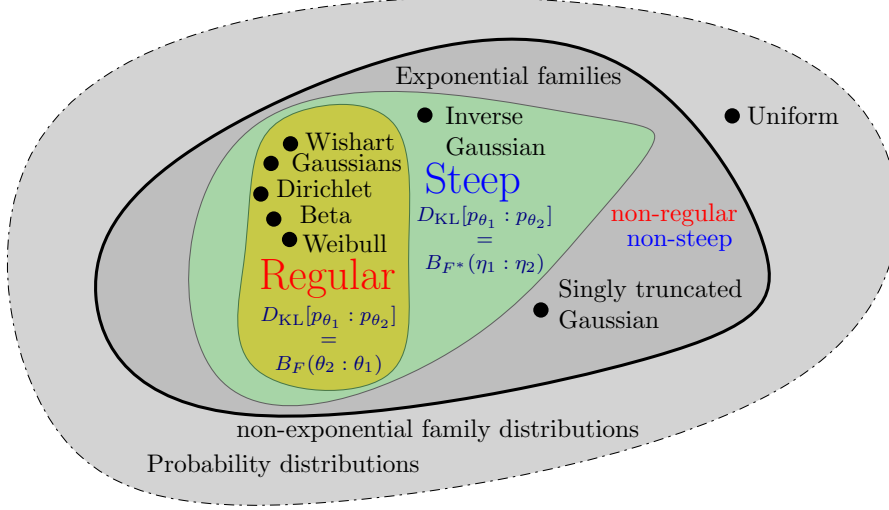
Exponential families

Inverse Gaussian

Uniform

Wishart
Gaussians
Dirichlet
Beta
Weibull

Steep

$D_{\mathrm{KL}}[p_{\theta_1} : p_{\theta_2}]$
$=$
$B_{F^*}(\eta_1 : \eta_2)$

non-regular
non-steep

Regular

$D_{\mathrm{KL}}[p_{\theta_1} : p_{\theta_2}]$
$=$
$B_F(\theta_2 : \theta_1)$

Singly truncated Gaussian

non-exponential family distributions

Probability distributions